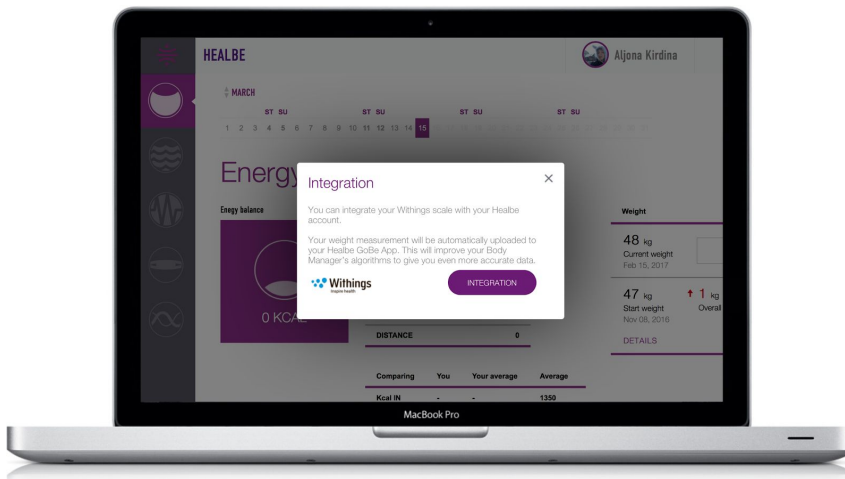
HEALBE

Aljona Kirdina

MARCH

ST SU ST SU ST SU ST SU

1 2 3 4 5 6 7 8 9 10 11 12 13 14 15

Energy

Enegy balance

0 KCAL

Integration

You can integrate your Withings scale with your Healbe account.

Your weight measurement will be automatically uploaded to your Healbe GoBe App. This will improve your Body Manager's algorithms to give you even more accurate data.

Withings
Inspire health

INTEGRATION

Weight

48 kg
Current weight
Feb 15, 2017

47 kg
Start weight
Nov 08, 2016

1 kg
Overall

DETAILS

DISTANCE 0

| Comparing | You | Your average | Average |
|---|---|---|---|
| Kcal IN | - | - | 1350 |

MacBook Pro